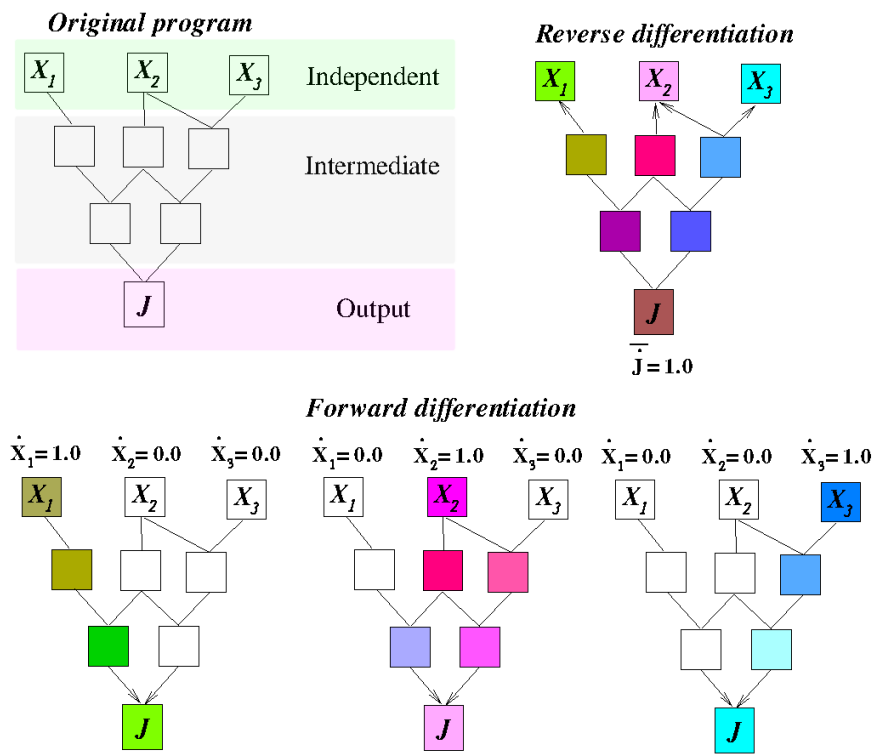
Original program

$X_1$ $X_2$ $X_3$ Independent

Intermediate

$J$ Output

Reverse differentiation

$X_1$ $X_2$ $X_3$

$J$

$\bar{J} = 1.0$

Forward differentiation

$\dot{X}_1 = 1.0$ $\dot{X}_2 = 0.0$ $\dot{X}_3 = 0.0$

$X_1$ $X_2$ $X_3$

$J$

$\dot{X}_1 = 0.0$ $\dot{X}_2 = 1.0$ $\dot{X}_3 = 0.0$

$X_1$ $X_2$ $X_3$

$J$

$\dot{X}_1 = 0.0$ $\dot{X}_2 = 0.0$ $\dot{X}_3 = 1.0$

$X_1$ $X_2$ $X_3$

$J$